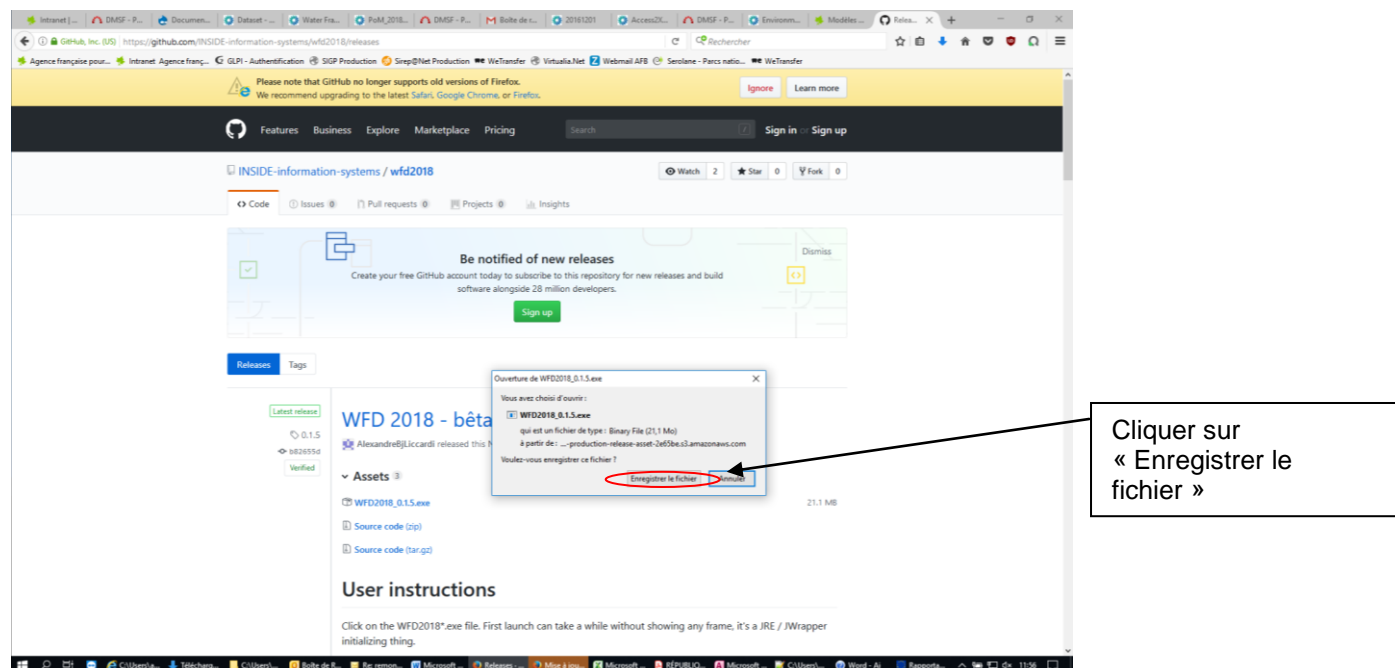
Intranet | ... DMSF - P... Documen... Dataset - ... Water Fra... PoM_2018... DMSF - P... Boîte de r... 20161201 Access2K... DMSF - P... Environn... Modèles... Relea... ×

GitHub, Inc. (US) https://github.com/INSIDE-information-systems/wfd2018/releases Rechercher

Agence française pour... Intranet Agence franç... GLPI - Authentification SIGP Production Sirep@Net Production WeTransfer Virtualia.Net Webmail AFB Serolane - Parcs natio... WeTransfer

Please note that GitHub no longer supports old versions of Firefox.
We recommend upgrading to the latest Safari, Google Chrome, or Firefox.

Ignore Learn more

Features Business Explore Marketplace Pricing Search Sign in or Sign up

INSIDE-information-systems / wfd2018

Watch 2 Star 0 Fork 0

Code Issues 0 Pull requests 0 Projects 0 Insights

Be notified of new releases

Dismiss

Create your free GitHub account today to subscribe to this repository for new releases and build software alongside 28 million developers.

Sign up

Releases Tags

Latest release

0.1.5

b82655d

Verified

WFD 2018 - bêta

AlexandreBJLiccardi released this

Assets 3

WFD2018_0.1.5.exe 21.1 MB

Source code (zip)

Source code (tar.gz)

User instructions

Click on the WFD2018*.exe file. First launch can take a while without showing any frame, it's a JRE / JWrapper initializing thing.

Ouverture de WFD2018_0.1.5.exe

Vous avez choisi d'ouvrir :

WFD2018_0.1.5.exe

qui est un fichier de type : Binary File (21,1 Mo)

à partir de : ...-production-release-asset-2e65be.s3.amazonaws.com

Voulez-vous enregistrer ce fichier ?

Enregistrer le fichier Annuler

Cliquer sur « Enregistrer le fichier »

C:\Users\a... Télécharg... C:\Users\... Boîte de R... Re: remon... Microsoft ... Releases - ... Mise à jou... Microsoft ... RÉPUBLIQ... Microsoft ... C:\Users\... Word - Ai Rapporta... 11:56